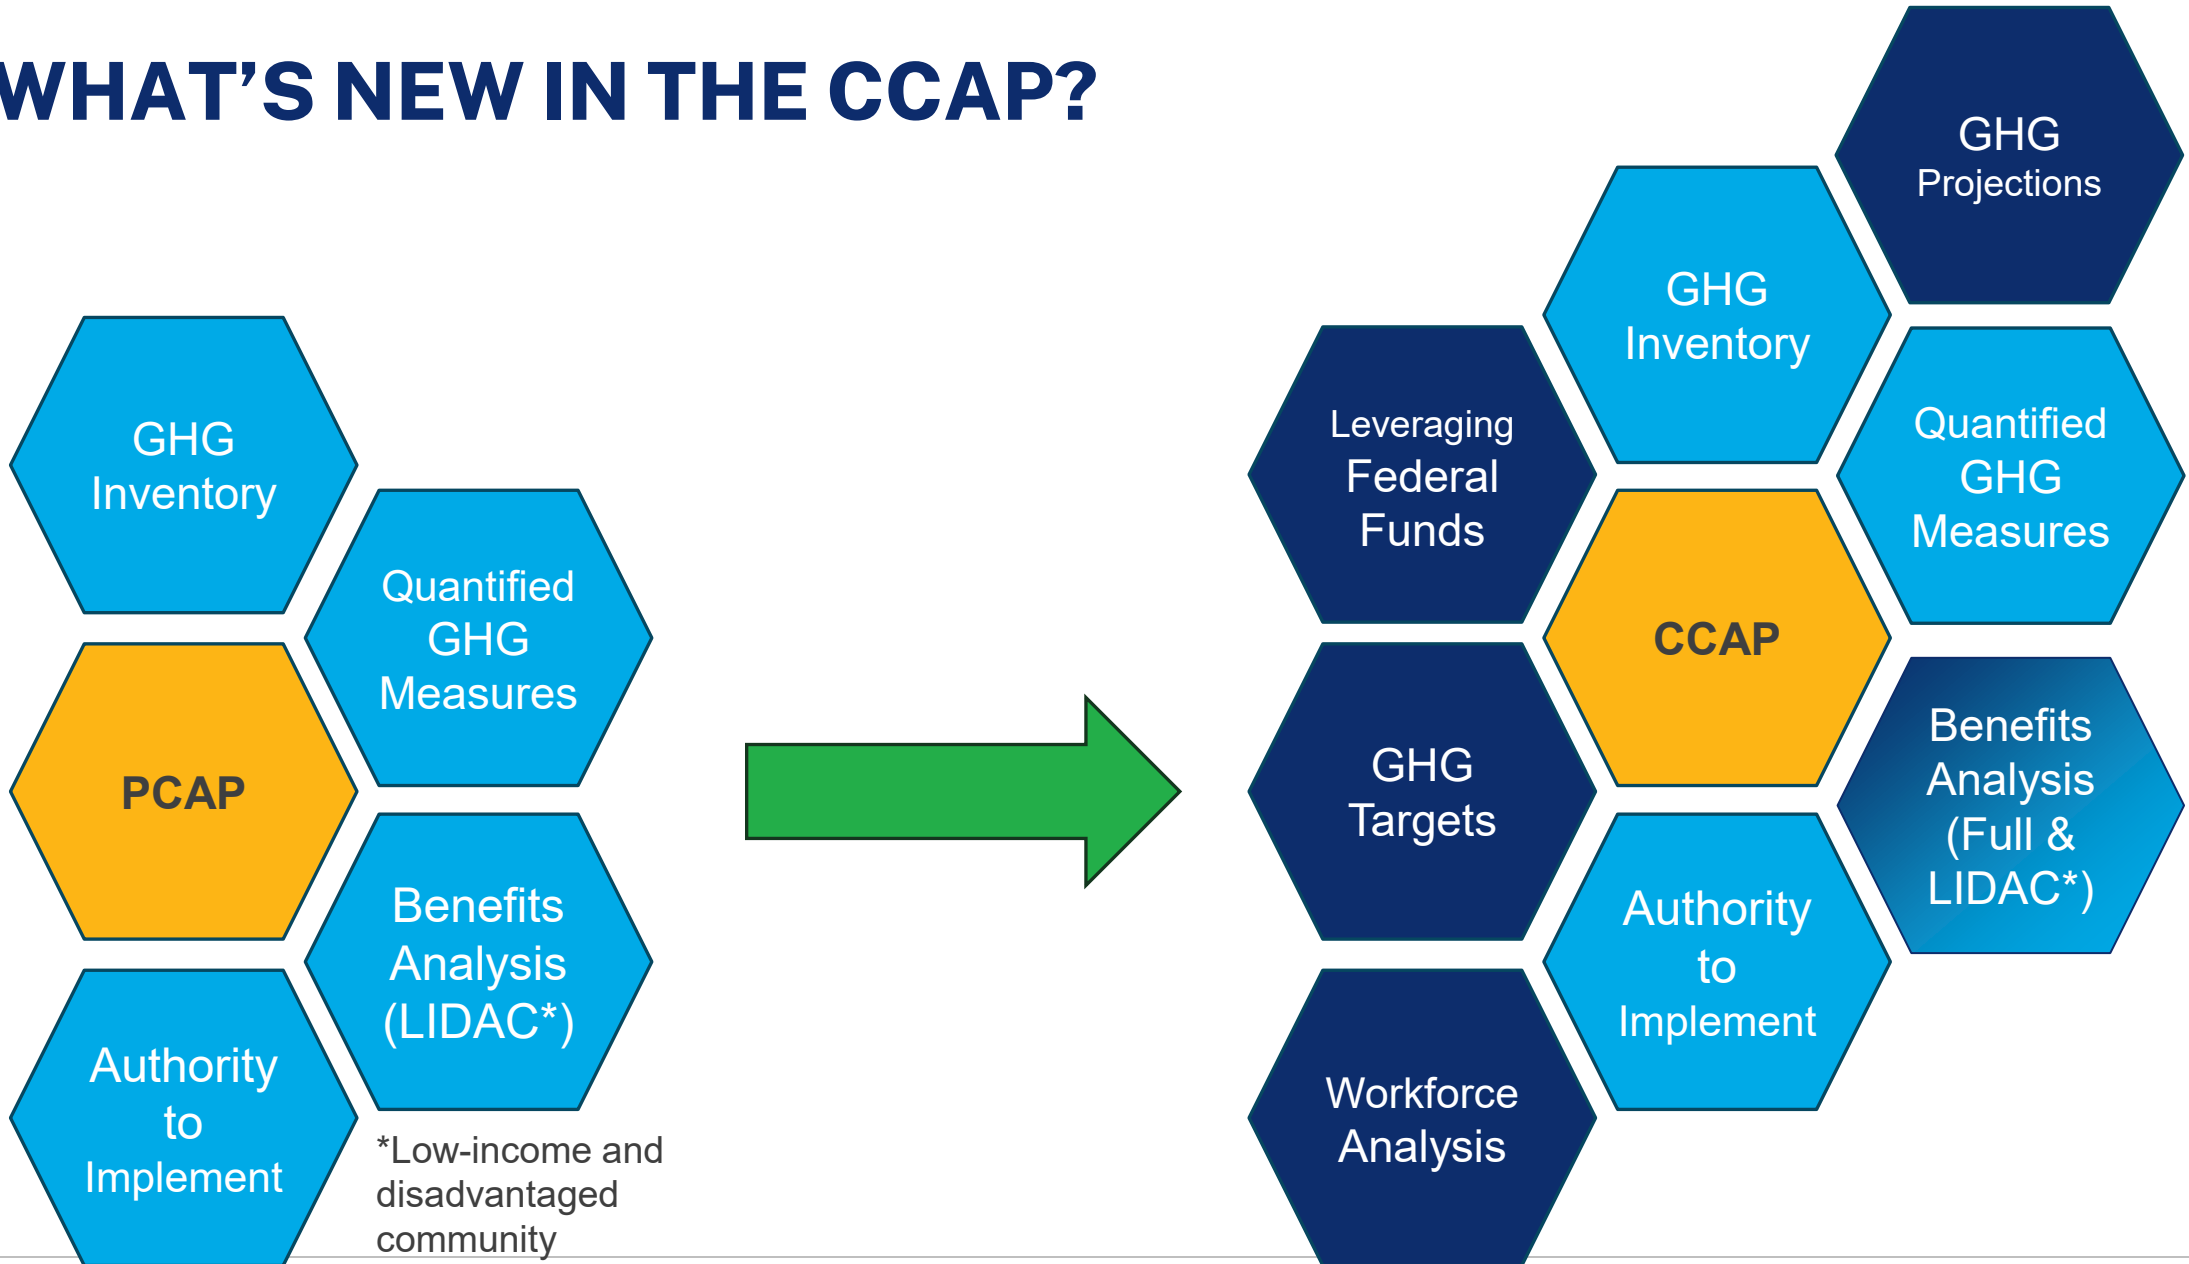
WHAT'S NEW IN THE CCAP?

GHG Inventory

Quantified GHG Measures

PCAP

Benefits Analysis (LIDAC*)

Authority to Implement

*Low-income and disadvantaged community

GHG Projections

GHG Inventory

Leveraging Federal Funds

Quantified GHG Measures

CCAP

GHG Targets

Benefits Analysis (Full & LIDAC*)

Authority to Implement

Workforce Analysis